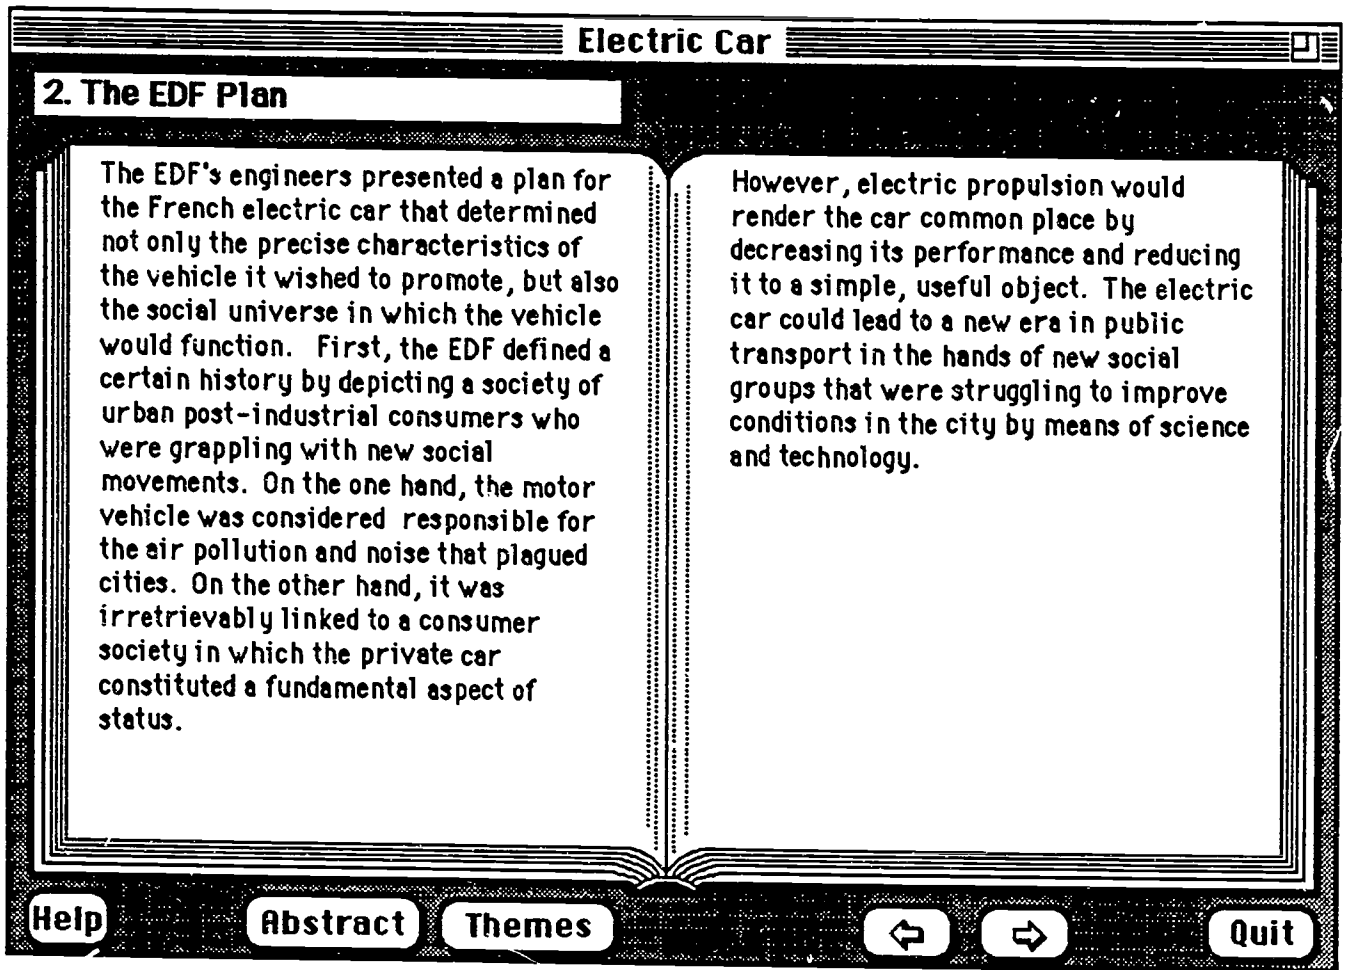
Electric Car

2. The EDF Plan

The EDF's engineers presented a plan for the French electric car that determined not only the precise characteristics of the vehicle it wished to promote, but also the social universe in which the vehicle would function. First, the EDF defined a certain history by depicting a society of urban post-industrial consumers who were grappling with new social movements. On the one hand, the motor vehicle was considered responsible for the air pollution and noise that plagued cities. On the other hand, it was irretrievably linked to a consumer society in which the private car constituted a fundamental aspect of status.

However, electric propulsion would render the car common place by decreasing its performance and reducing it to a simple, useful object. The electric car could lead to a new era in public transport in the hands of new social groups that were struggling to improve conditions in the city by means of science and technology.

Help Abstract Themes Quit